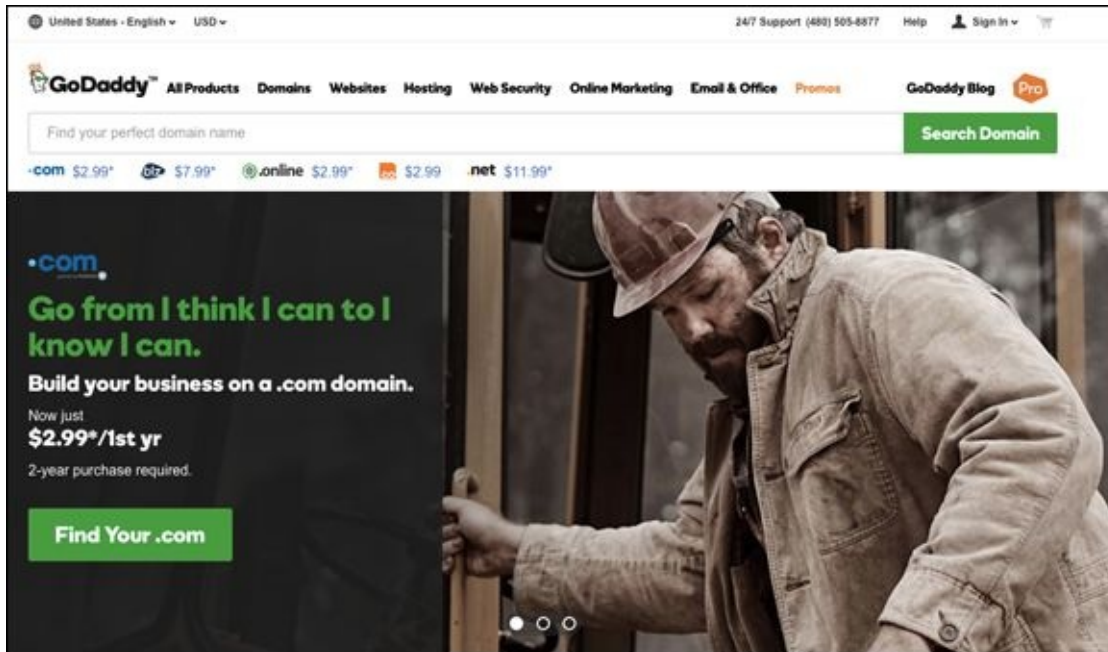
United States - English ⌄ USD ⌄

24/7 Support (480) 505-8877 Help Sign In ⌄

GoDaddy™ All Products Domains Websites Hosting Web Security Online Marketing Email & Office Promos GoDaddy Blog Pro

Find your perfect domain name

Search Domain

.com $2.99* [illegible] $7.99* .online $2.99* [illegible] $2.99 .net $11.99*

.com

Go from I think I can to I know I can.

Build your business on a .com domain.

Now just

$2.99*/1st yr

2-year purchase required.

Find Your .com